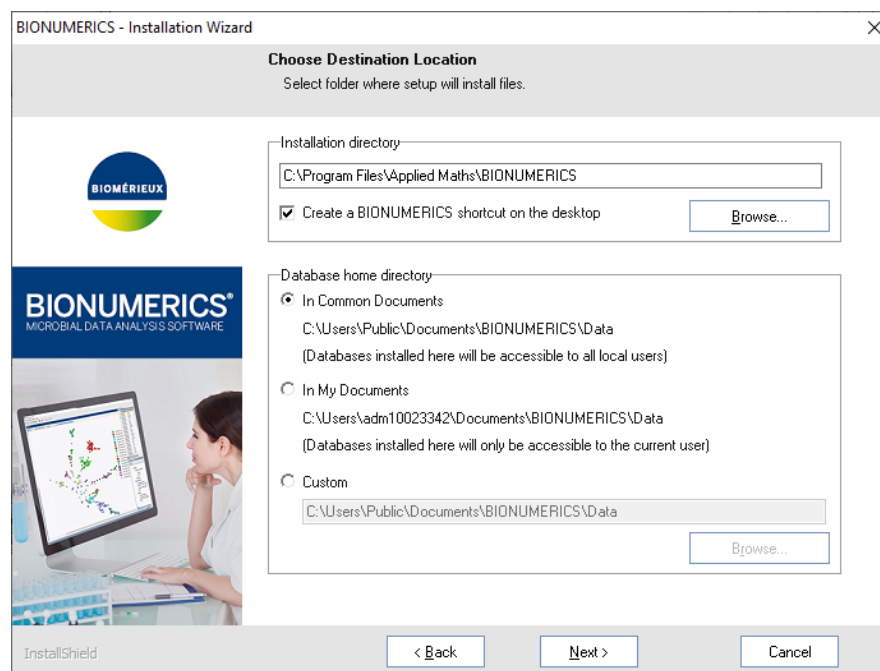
BIONUMERICS - Installation Wizard

Choose Destination Location
Select folder where setup will install files.

BIOMÉRIEUX

BIONUMERICS®
MICROBIAL DATA ANALYSIS SOFTWARE

Installation directory
C:\Program Files\Applied Maths\BIONUMERICS
Create a BIONUMERICS shortcut on the desktop
Browse...

Database home directory
In Common Documents
C:\Users\Public\Documents\BIONUMERICS\Data
(Databases installed here will be accessible to all local users)
In My Documents
C:\Users\adm10023342\Documents\BIONUMERICS\Data
(Databases installed here will only be accessible to the current user)
Custom
C:\Users\Public\Documents\BIONUMERICS\Data
Browse...

InstallShield
< Back
Next >
Cancel